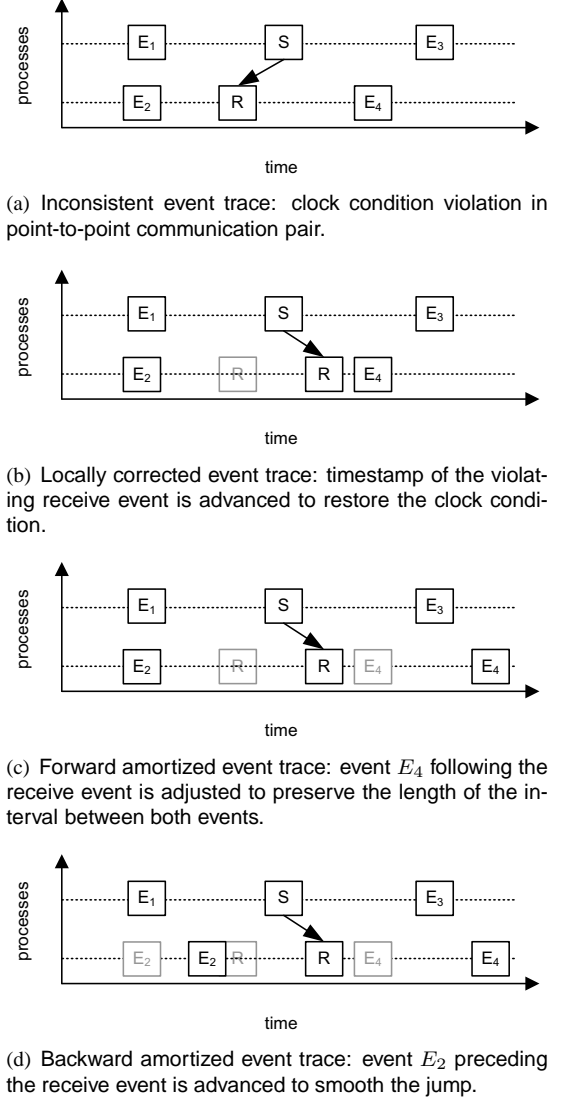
processes

$E_1$

S

$E_3$

$E_2$

R

$E_4$

time

(a) Inconsistent event trace: clock condition violation in point-to-point communication pair.

processes

$E_1$

S

$E_3$

$E_2$

R

R

$E_4$

time

(b) Locally corrected event trace: timestamp of the violating receive event is advanced to restore the clock condition.

processes

$E_1$

S

$E_3$

$E_2$

R

R

$E_4$

$E_4$

time

(c) Forward amortized event trace: event $E_4$ following the receive event is adjusted to preserve the length of the interval between both events.

processes

$E_1$

S

$E_3$

$E_2$

$E_2$

R

R

$E_4$

$E_4$

time

(d) Backward amortized event trace: event $E_2$ preceding the receive event is advanced to smooth the jump.